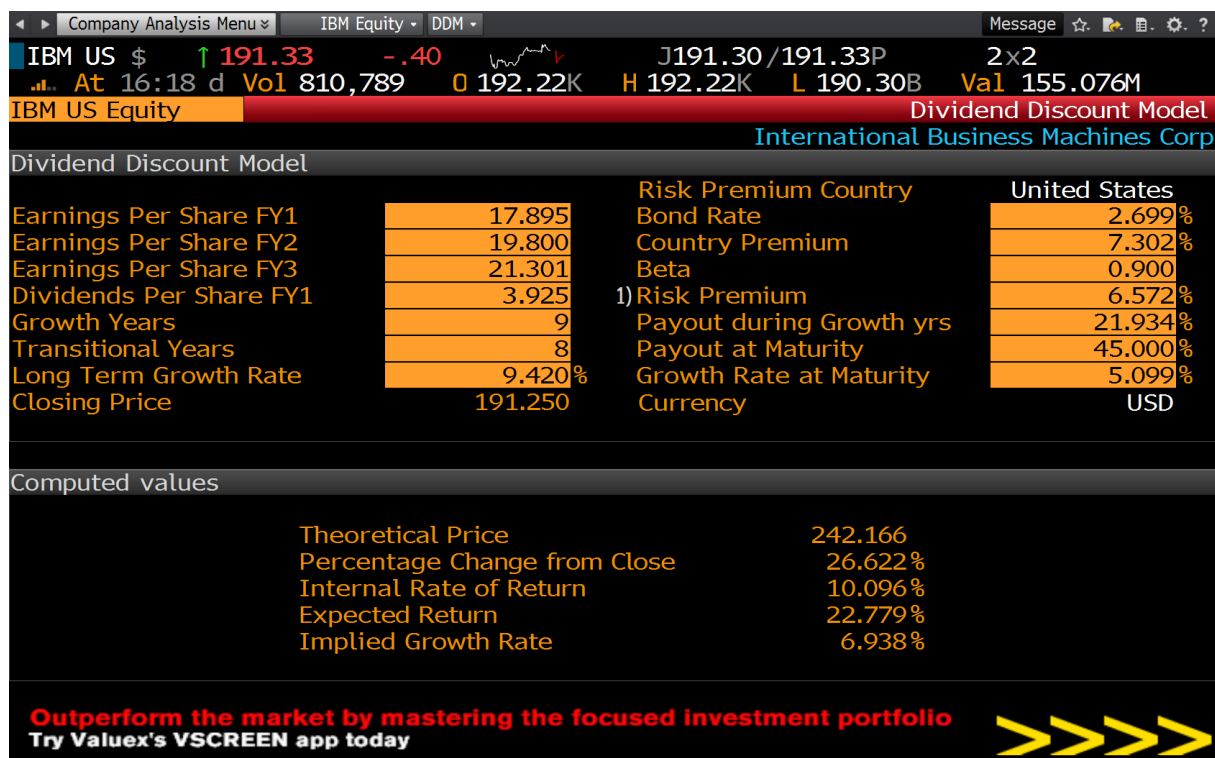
◄ ► Company Analysis Menu ≽ IBM Equity ▾ DDM ▾ Message ☆ ✎ ▤ ⚙ ?

IBM US $ ↑ 191.33 -.40 J191.30/191.33P 2x2
At 16:18 d Vol 810,789 O 192.22K H 192.22K L 190.30B Val 155.076M

IBM US Equity Dividend Discount Model
International Business Machines Corp

Dividend Discount Model

| | | | |
|---|---|---|---|
| | | Risk Premium Country | United States |
| Earnings Per Share FY1 | 17.895 | Bond Rate | 2.699% |
| Earnings Per Share FY2 | 19.800 | Country Premium | 7.302% |
| Earnings Per Share FY3 | 21.301 | Beta | 0.900 |
| Dividends Per Share FY1 | 3.925 | 1) Risk Premium | 6.572% |
| Growth Years | 9 | Payout during Growth yrs | 21.934% |
| Transitional Years | 8 | Payout at Maturity | 45.000% |
| Long Term Growth Rate | 9.420% | Growth Rate at Maturity | 5.099% |
| Closing Price | 191.250 | Currency | USD |

Computed values

| | |
|---|---|
| Theoretical Price | 242.166 |
| Percentage Change from Close | 26.622% |
| Internal Rate of Return | 10.096% |
| Expected Return | 22.779% |
| Implied Growth Rate | 6.938% |

Outperform the market by mastering the focused investment portfolio
Try Valuex's VSCREEN app today